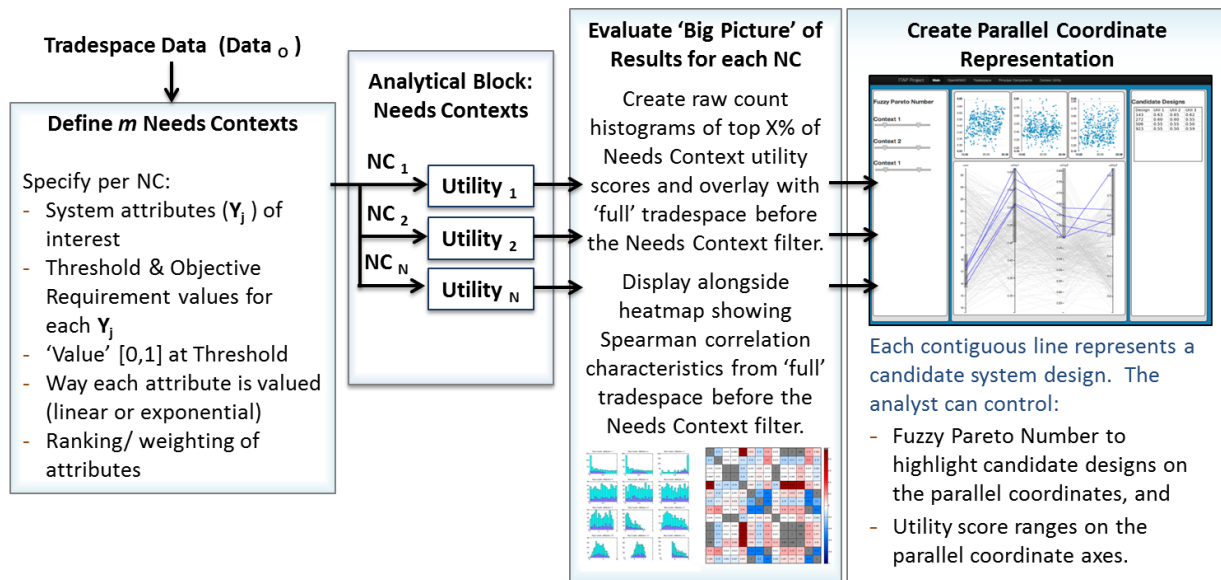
Tradespace Data (Data $_O$)

Define *m* Needs Contexts

Specify per NC:
- System attributes ($\mathbf{Y_j}$) of interest
- Threshold & Objective Requirement values for each $\mathbf{Y_j}$
- 'Value' [0,1] at Threshold
- Way each attribute is valued (linear or exponential)
- Ranking/ weighting of attributes

Analytical Block: Needs Contexts

NC $_1$
Utility $_1$
NC $_2$
Utility $_2$
NC $_N$
Utility $_N$

Evaluate 'Big Picture' of Results for each NC

Create raw count histograms of top X% of Needs Context utility scores and overlay with 'full' tradespace before the Needs Context filter.

Display alongside heatmap showing Spearman correlation characteristics from 'full' tradespace before the Needs Context filter.

Create Parallel Coordinate Representation

Fuzzy Pareto Number
Context 2
Context 1
Candidate Designs

Each contiguous line represents a candidate system design. The analyst can control:
- Fuzzy Pareto Number to highlight candidate designs on the parallel coordinates, and
- Utility score ranges on the parallel coordinate axes.